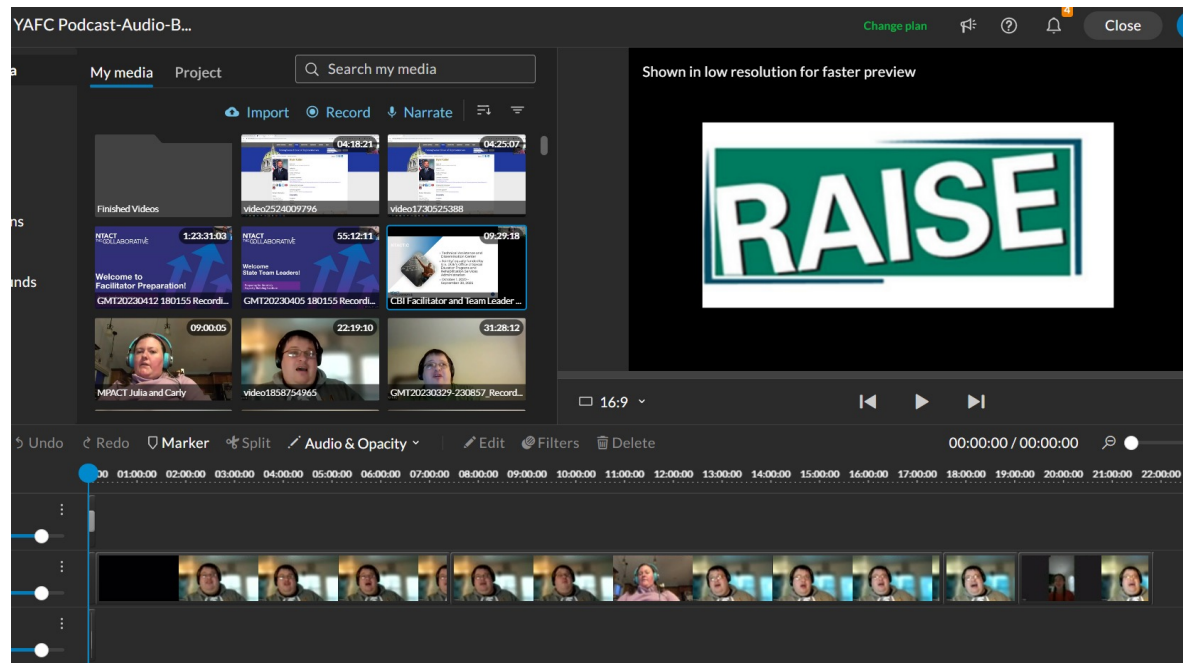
YAFC Podcast-Audio-B...

Change plan

4

Close

a

ns

unds

My media

Project

Search my media

Import

Record

Narrate

Finished Videos

04:18:21

video2524009796

04:25:07

video1730525388

NTACT COLLABORATIVE

1:23:31:03

Welcome to Facilitator Preparation!

GMT20230412 180155 Recordi...

NTACT COLLABORATIVE

55:12:11

Welcome State Team Leaders!

GMT20230405 180155 Recordi...

09:29:18

CBI Facilitator and Team Leader ...

09:00:05

MPACT Julia and Carly

22:19:10

video1858754965

31:28:12

GMT20230329-230857_Record...

Shown in low resolution for faster preview

RAISE

16:9

Undo

Redo

Marker

Split

Audio & Opacity

Edit

Filters

Delete

00:00:00 / 00:00:00

00 01:00:00 02:00:00 03:00:00 04:00:00 05:00:00 06:00:00 07:00:00 08:00:00 09:00:00 10:00:00 11:00:00 12:00:00 13:00:00 14:00:00 15:00:00 16:00:00 17:00:00 18:00:00 19:00:00 20:00:00 21:00:00 22:00:00